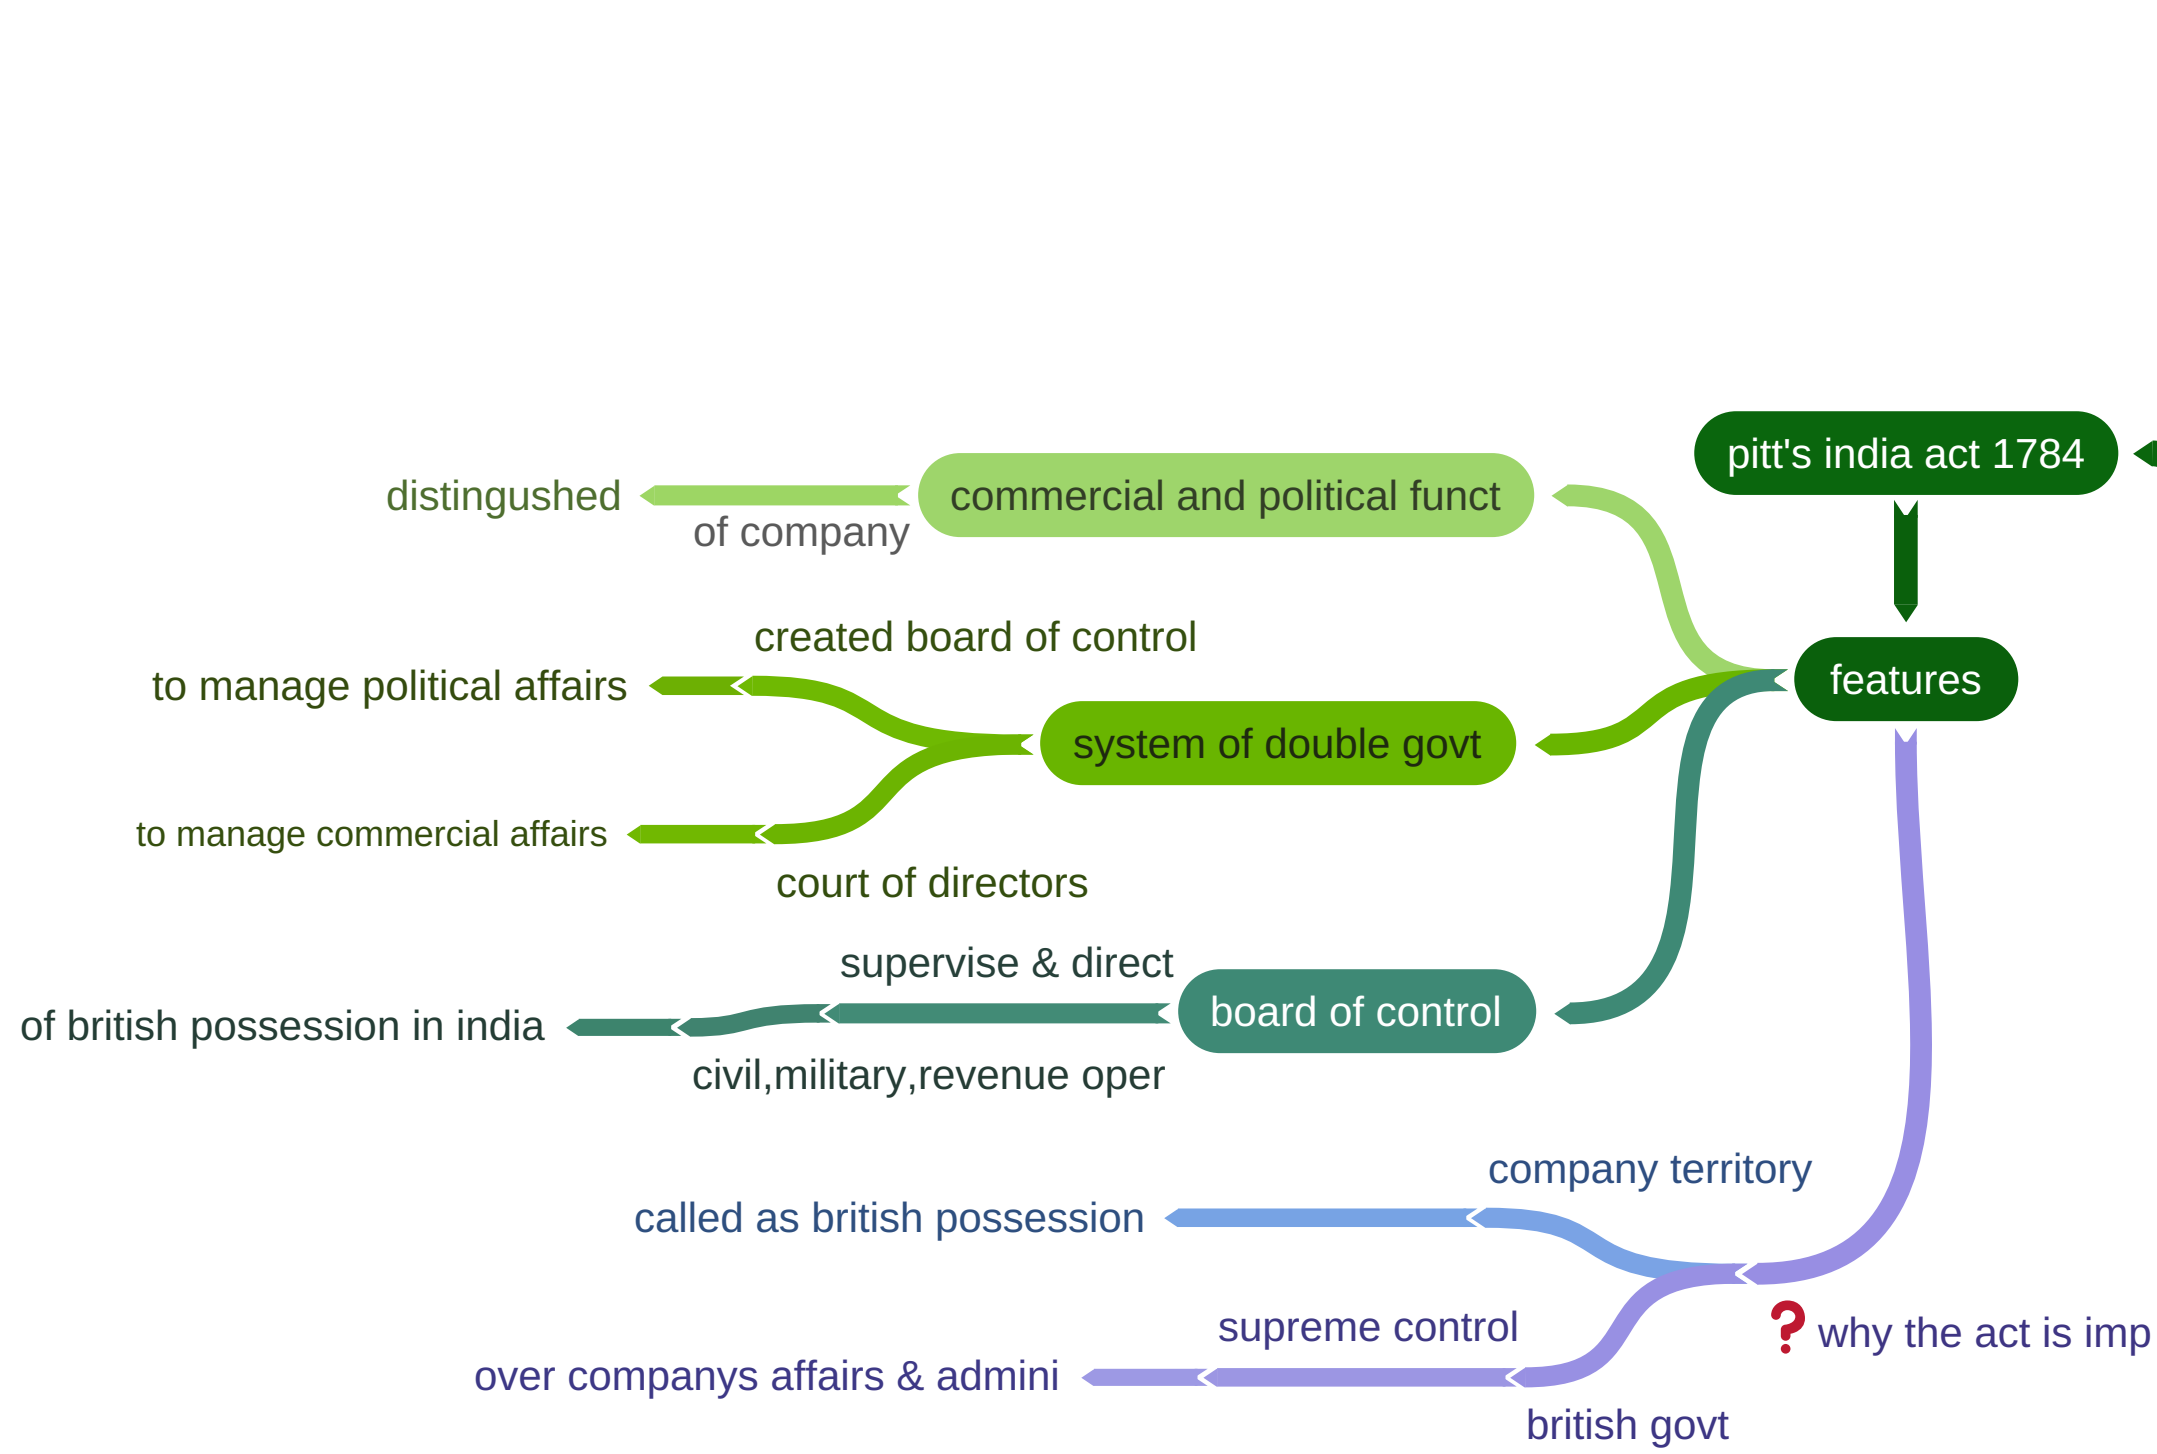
pitt's india act 1784

features

commercial and political funct

of company

distingushed

system of double govt

created board of control

to manage political affairs

court of directors

to manage commercial affairs

board of control

supervise & direct

civil,military,revenue oper

of british possession in india

why the act is imp

company territory

called as british possession

supreme control

british govt

over companys affairs & admini